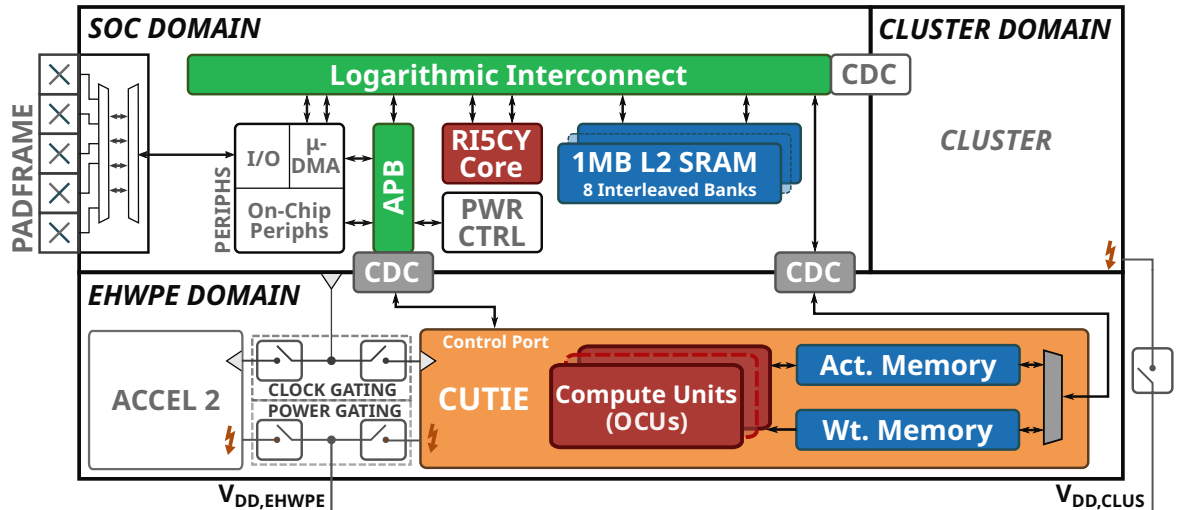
SOC DOMAIN

CLUSTER DOMAIN

Logarithmic Interconnect

CDC

PADFRAME

PERIPHS

I/O

μ-DMA

On-Chip Periphs

APB

RI5CY Core

PWR CTRL

1MB L2 SRAM

8 Interleaved Banks

CLUSTER

CDC

CDC

EHWPE DOMAIN

ACCEL 2

CLOCK GATING

POWER GATING

Control Port

CUTIE

Compute Units (OCUs)

Act. Memory

Wt. Memory

$V_{DD,EHWPE}$

$V_{DD,CLUS}$